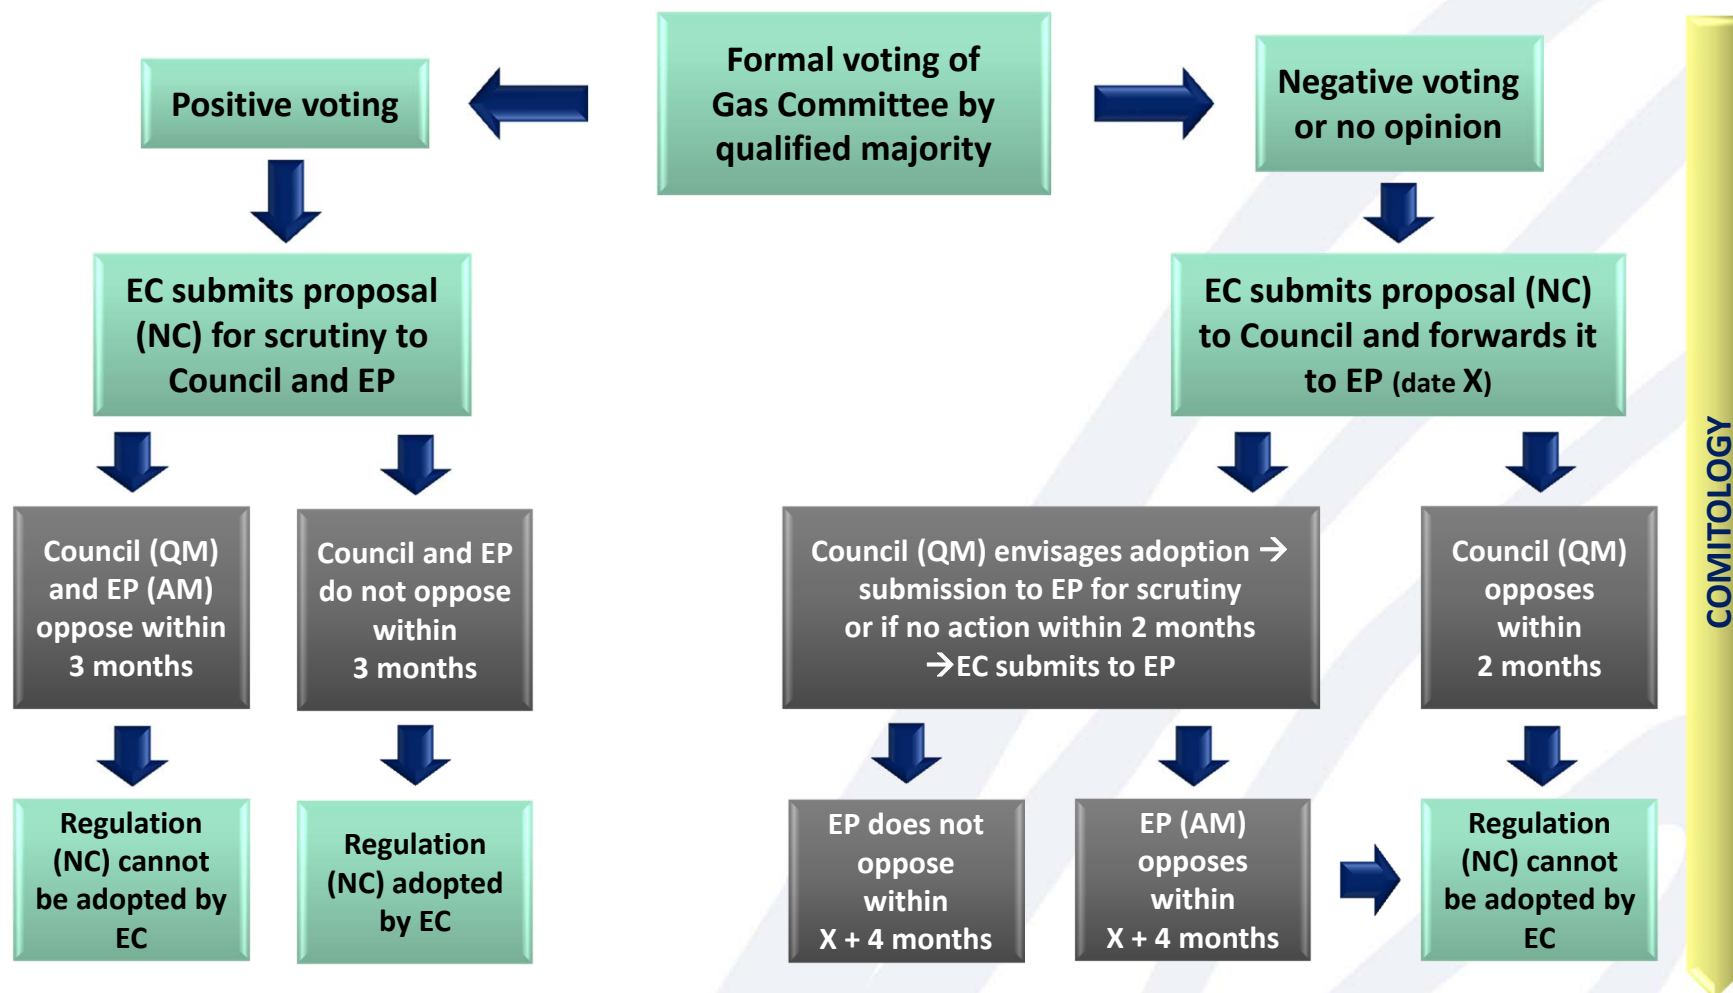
Formal voting of Gas Committee by qualified majority

Positive voting

Negative voting or no opinion

EC submits proposal (NC) for scrutiny to Council and EP

EC submits proposal (NC) to Council and forwards it to EP (date X)

Council (QM) and EP (AM) oppose within 3 months

Council and EP do not oppose within 3 months

Council (QM) envisages adoption → submission to EP for scrutiny or if no action within 2 months →EC submits to EP

Council (QM) opposes within 2 months

Regulation (NC) cannot be adopted by EC

Regulation (NC) adopted by EC

EP does not oppose within X + 4 months

EP (AM) opposes within X + 4 months

Regulation (NC) cannot be adopted by EC

COMITOLOGY